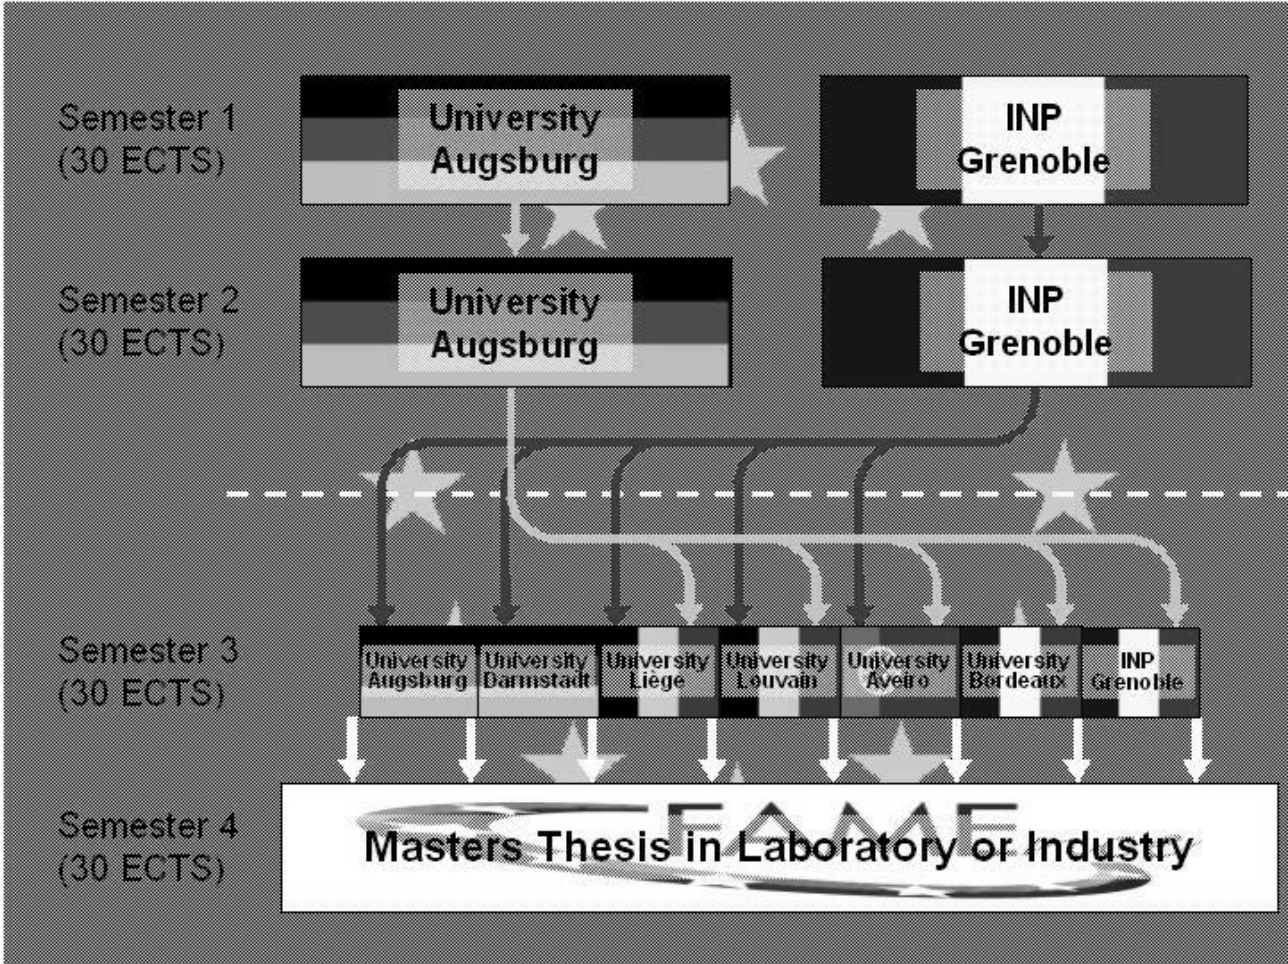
Semester 1
(30 ECTS)

University Augsburg

INP Grenoble

Semester 2
(30 ECTS)

University Augsburg

INP Grenoble

Semester 3
(30 ECTS)

University Augsburg

University Darmstadt

University Liège

University Louvain

University Aveiro

University Bordeaux

INP Grenoble

Semester 4
(30 ECTS)

FAME

Masters Thesis in Laboratory or Industry